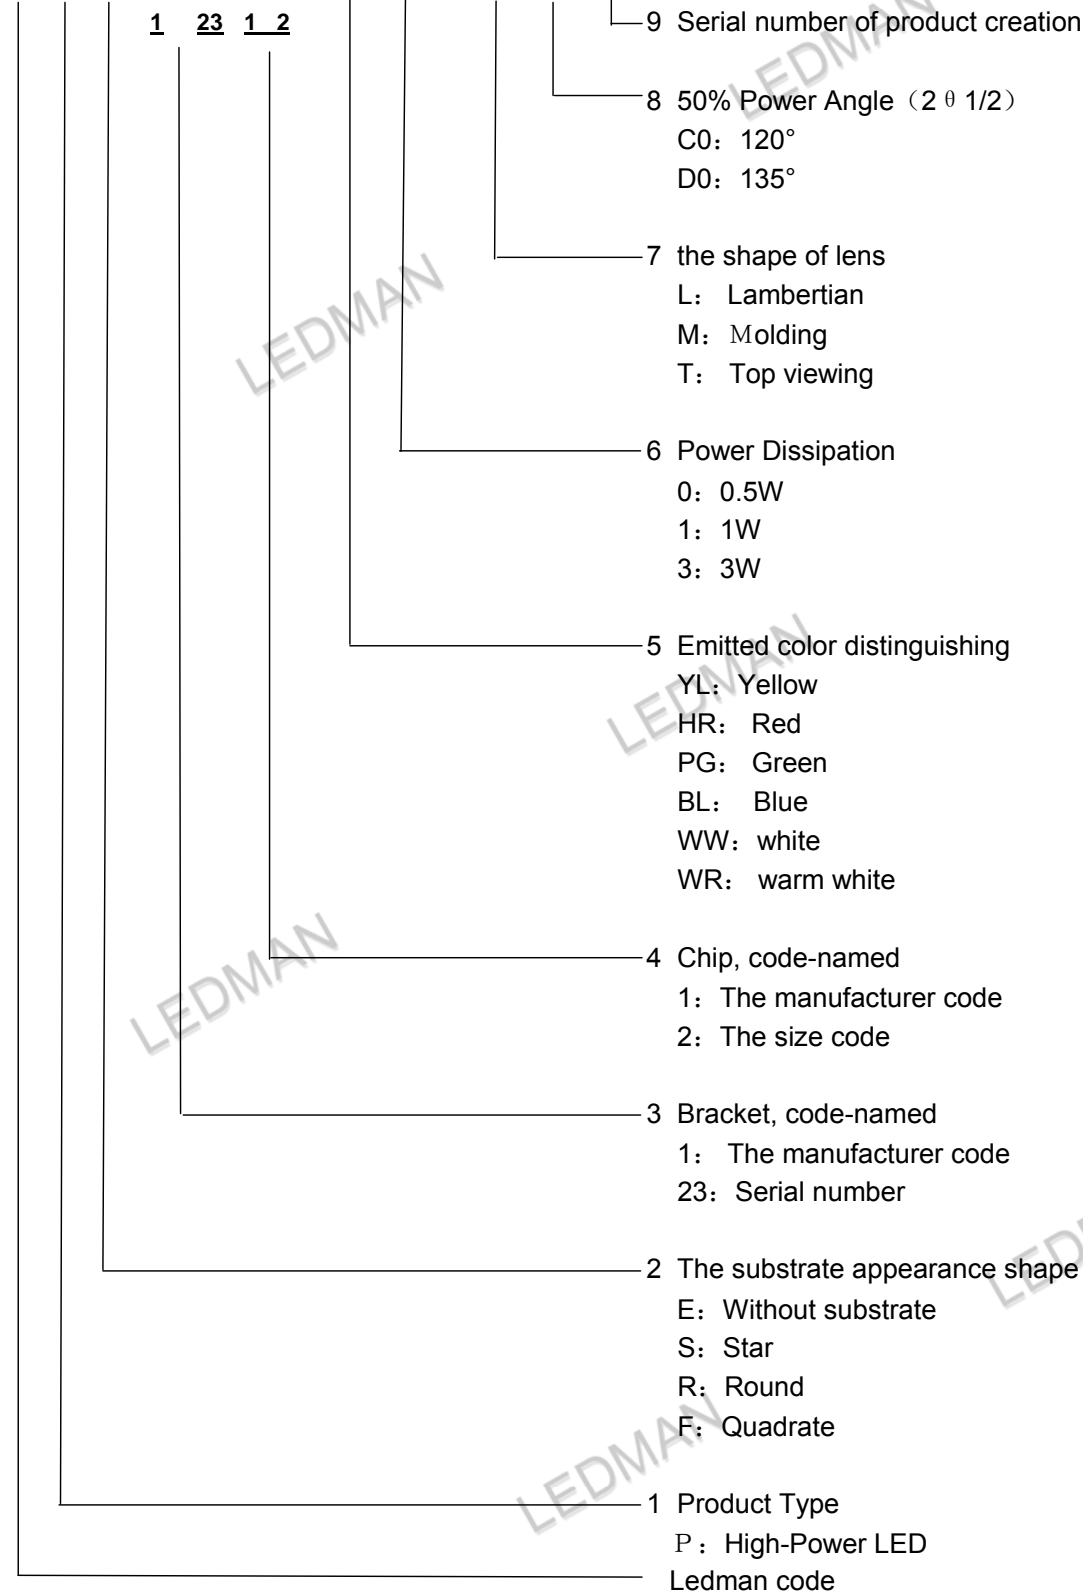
1 23 1 2

9 Serial number of product creation

8 50% Power Angle（2 θ 1/2）
C0：120°
D0：135°

7 the shape of lens
L： Lambertian
M：Molding
T： Top viewing

6 Power Dissipation
0：0.5W
1：1W
3：3W

5 Emitted color distinguishing
YL：Yellow
HR： Red
PG： Green
BL： Blue
WW：white
WR： warm white

4 Chip, code-named
1：The manufacturer code
2：The size code

3 Bracket, code-named
1： The manufacturer code
23：Serial number

2 The substrate appearance shape
E：Without substrate
S：Star
R：Round
F：Quadrate

1 Product Type
P：High-Power LED

Ledman code

LEDMAN LEDMAN LEDMAN LEDMAN LEDMAN LED